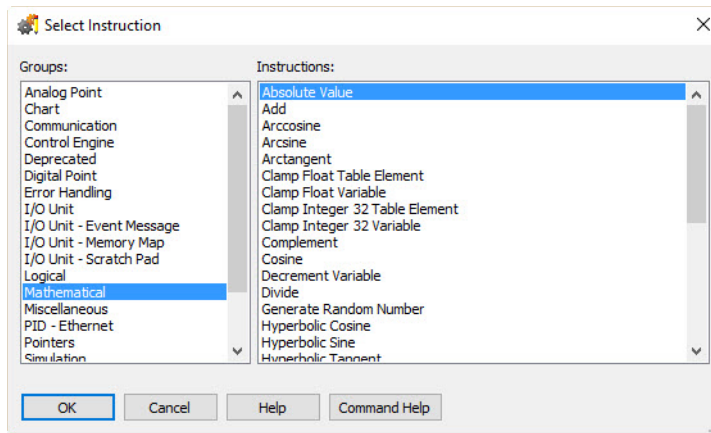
Select Instruction

Groups:

Analog Point
Chart
Communication
Control Engine
Deprecated
Digital Point
Error Handling
I/O Unit
I/O Unit - Event Message
I/O Unit - Memory Map
I/O Unit - Scratch Pad
Logical
Mathematical
Miscellaneous
PID - Ethernet
Pointers
Simulation

Instructions:

Absolute Value
Add
Arccosine
Arcsine
Arctangent
Clamp Float Table Element
Clamp Float Variable
Clamp Integer 32 Table Element
Clamp Integer 32 Variable
Complement
Cosine
Decrement Variable
Divide
Generate Random Number
Hyperbolic Cosine
Hyperbolic Sine
Hyperbolic Tangent

OK Cancel Help Command Help